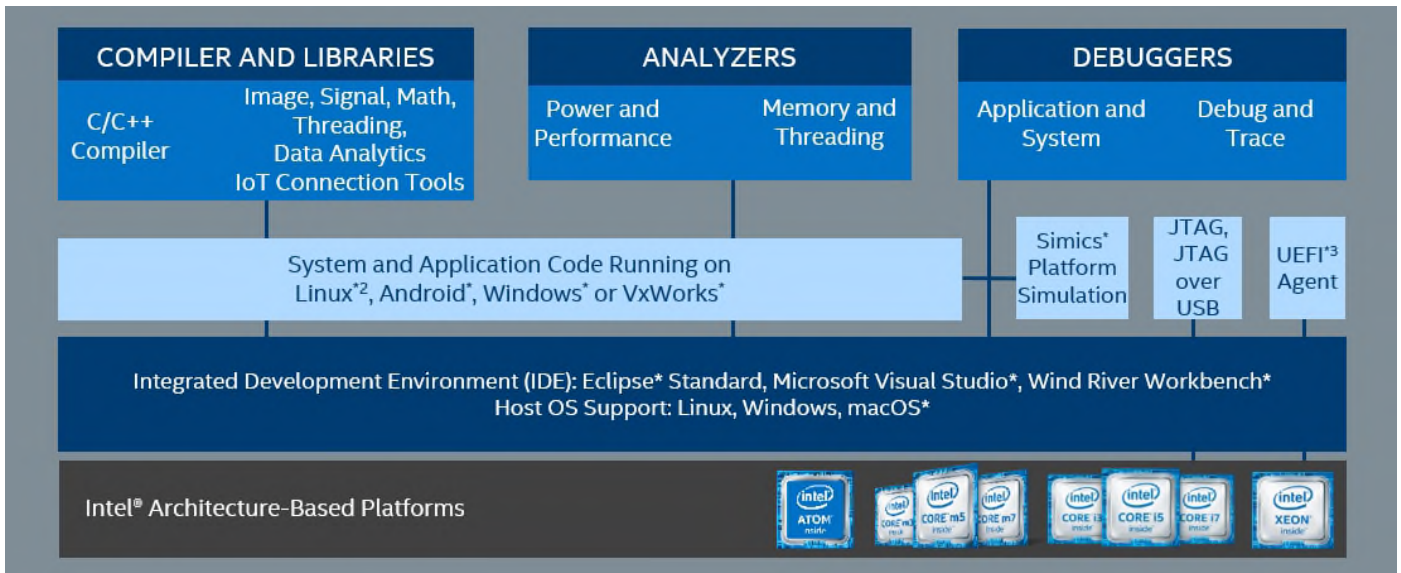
COMPILER AND LIBRARIES

C/C++ Compiler

Image, Signal, Math, Threading, Data Analytics IoT Connection Tools

ANALYZERS

Power and Performance

Memory and Threading

DEBUGGERS

Application and System

Debug and Trace

System and Application Code Running on Linux*2, Android*, Windows* or VxWorks*

Simics* Platform Simulation

JTAG, JTAG over USB

UEFI*3 Agent

Integrated Development Environment (IDE): Eclipse* Standard, Microsoft Visual Studio*, Wind River Workbench*
Host OS Support: Linux, Windows, macOS*

Intel® Architecture-Based Platforms

intel ATOM inside

intel CORE m3 inside

intel CORE m5 inside

intel CORE m7 inside

intel CORE i3 inside

intel CORE i5 inside

intel CORE i7 inside

intel XEON inside